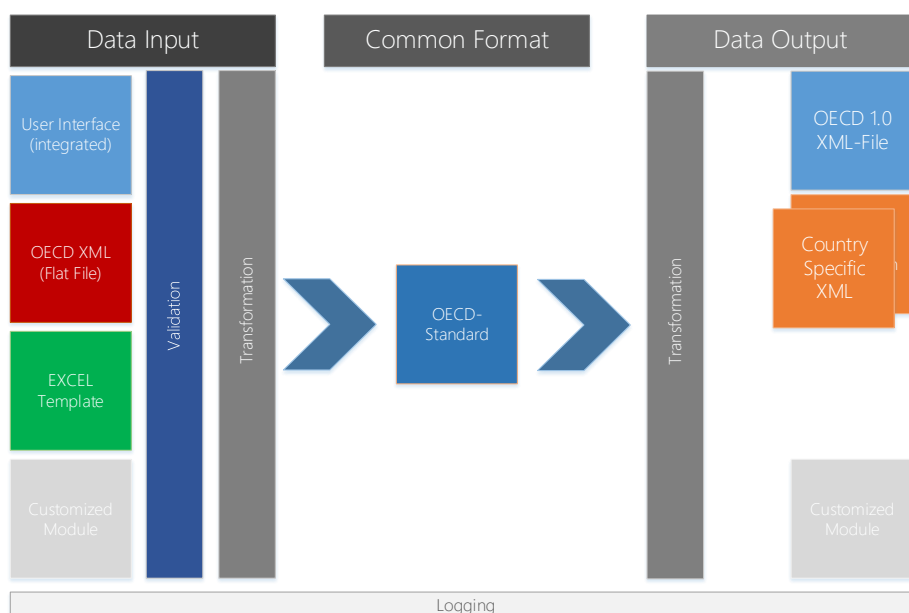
Data Input

Common Format

Data Output

User Interface (integrated)

OECD XML (Flat File)

EXCEL Template

Customized Module

Validation

Transformation

OECD-Standard

Transformation

OECD 1.0 XML-File

Country Specific XML

Customized Module

Logging